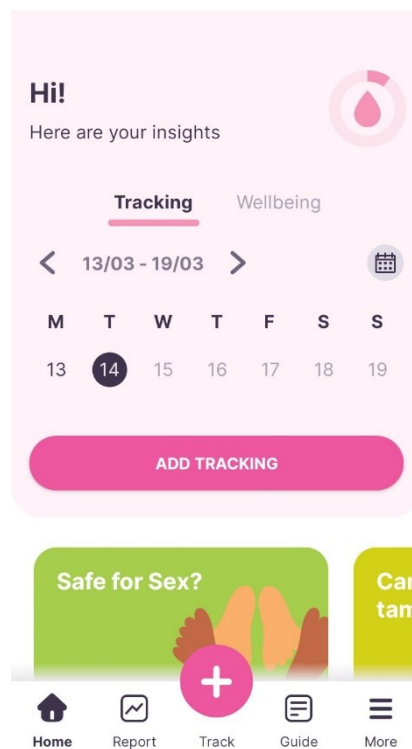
Hi!
Here are your insights

Tracking Wellbeing

< 13/03 - 19/03 >

| M | T | W | T | F | S | S |
|---|---|---|---|---|---|---|
| 13 | 14 | 15 | 16 | 17 | 18 | 19 |

ADD TRACKING

Safe for Sex?

Car
tam

Home Report Track Guide More